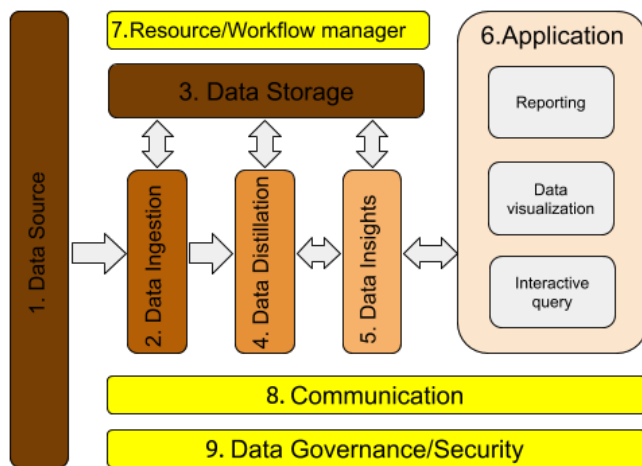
7.Resource/Workflow manager

1. Data Source

3. Data Storage

2. Data Ingestion

4. Data Distillation

5. Data Insights

6.Application

Reporting

Data visualization

Interactive query

8. Communication

9. Data Governance/Security